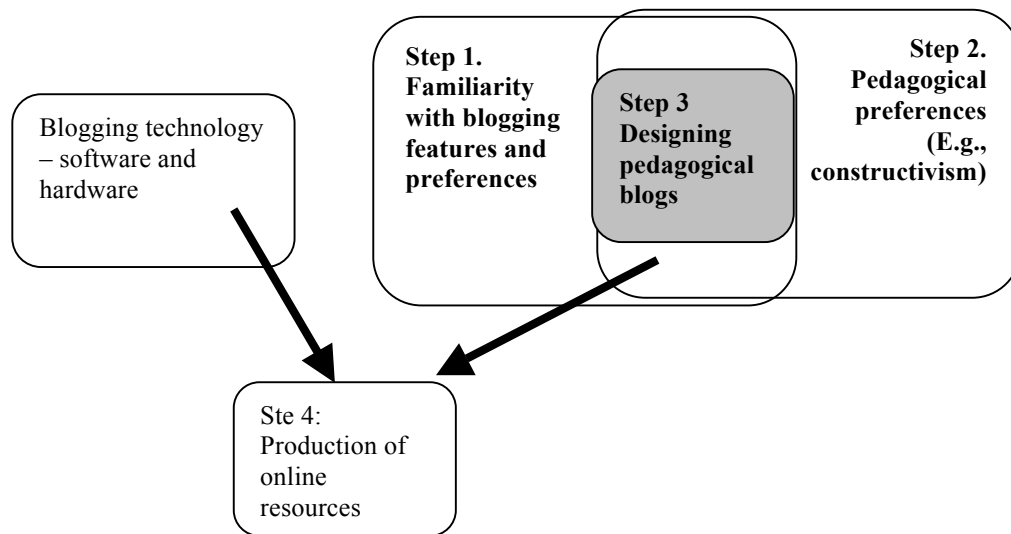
Blogging technology – software and hardware

Step 1. Familiarity with blogging features and preferences

Step 3 Designing pedagogical blogs

Step 2. Pedagogical preferences (E.g., constructivism)

Ste 4: Production of online resources